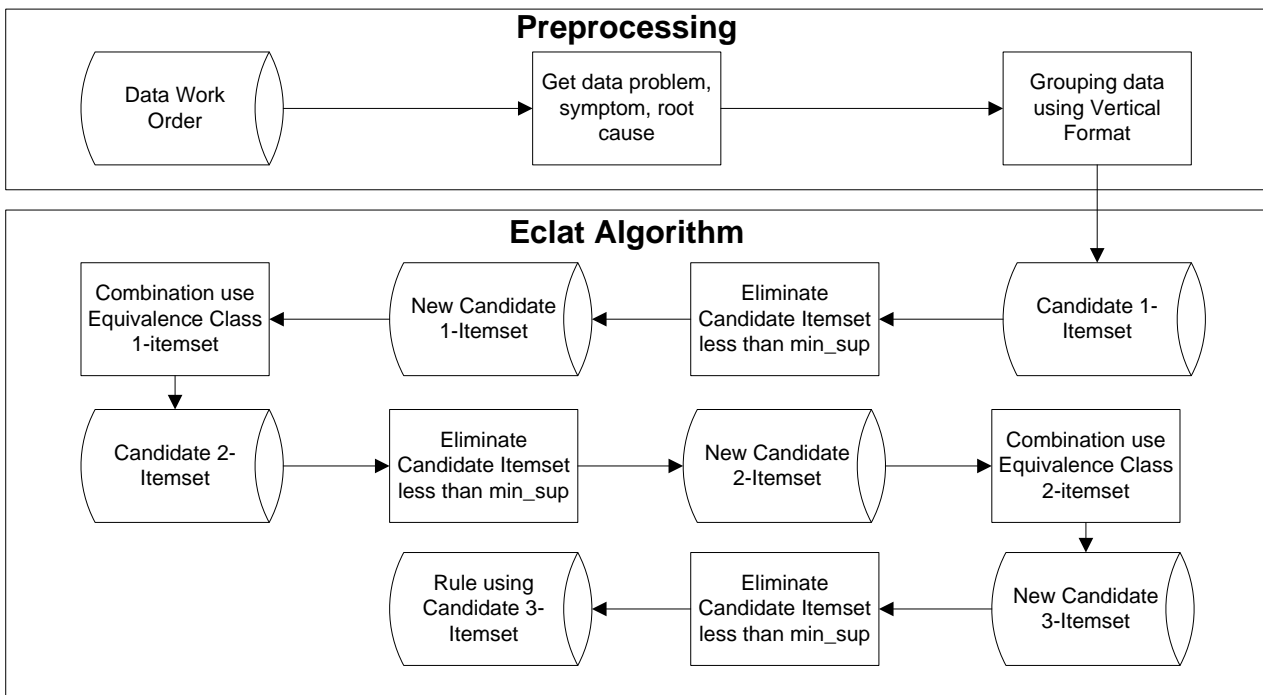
Preprocessing

Data Work Order

Get data problem, symptom, root cause

Grouping data using Vertical Format

Eclat Algorithm

Candidate 1-Itemset

Eliminate Candidate Itemset less than min_sup

New Candidate 1-Itemset

Combination use Equivalence Class 1-itemset

Candidate 2-Itemset

Eliminate Candidate Itemset less than min_sup

New Candidate 2-Itemset

Combination use Equivalence Class 2-itemset

New Candidate 3-Itemset

Eliminate Candidate Itemset less than min_sup

Rule using Candidate 3-Itemset